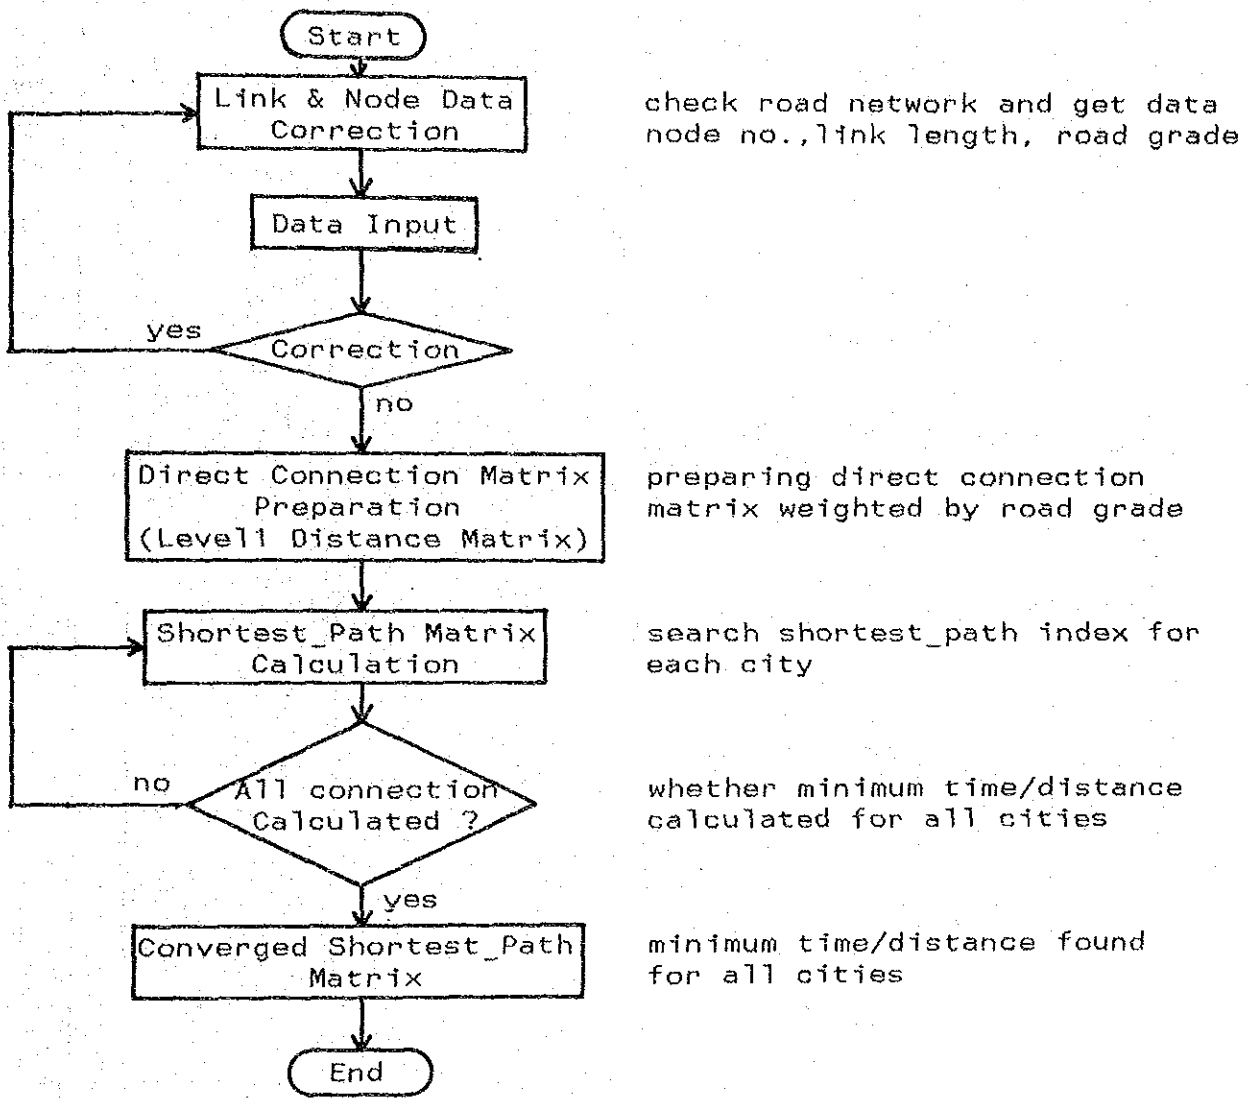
Start

Link & Node Data Correction

check road network and get data node no.,link length, road grade

Data Input

yes

Correction

no

Direct Connection Matrix Preparation (Level1 Distance Matrix)

preparing direct connection matrix weighted by road grade

Shortest_Path Matrix Calculation

search shortest_path index for each city

no

All connection Calculated ?

whether minimum time/distance calculated for all cities

yes

Converged Shortest_Path Matrix

minimum time/distance found for all cities

End